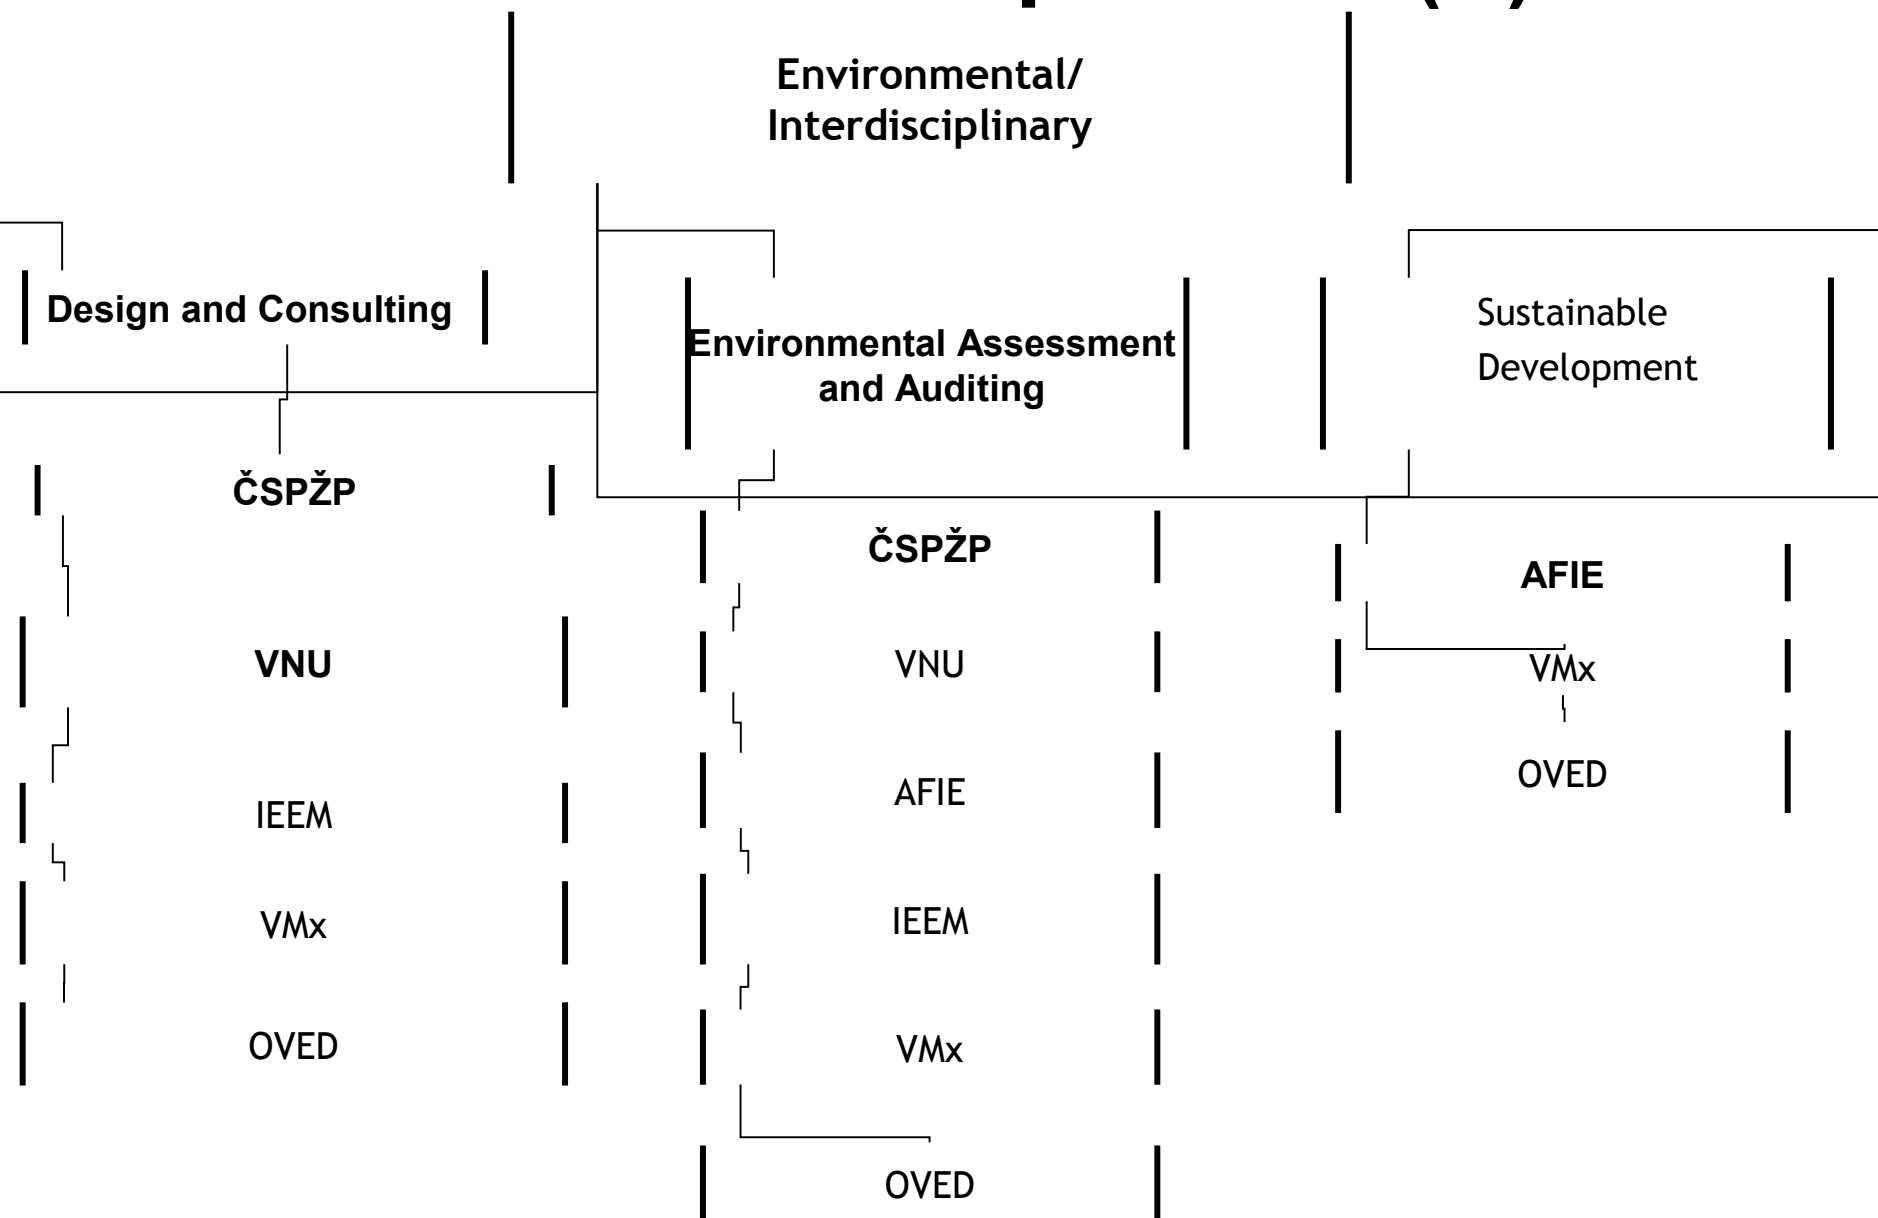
Environmental/ Interdisciplinary

Design and Consulting

ČSPŽP

VNU

IEEM

VMx

OVED

Environmental Assessment and Auditing

ČSPŽP

VNU

AFIE

IEEM

VMx

OVED

Sustainable Development

AFIE

VMx

OVED